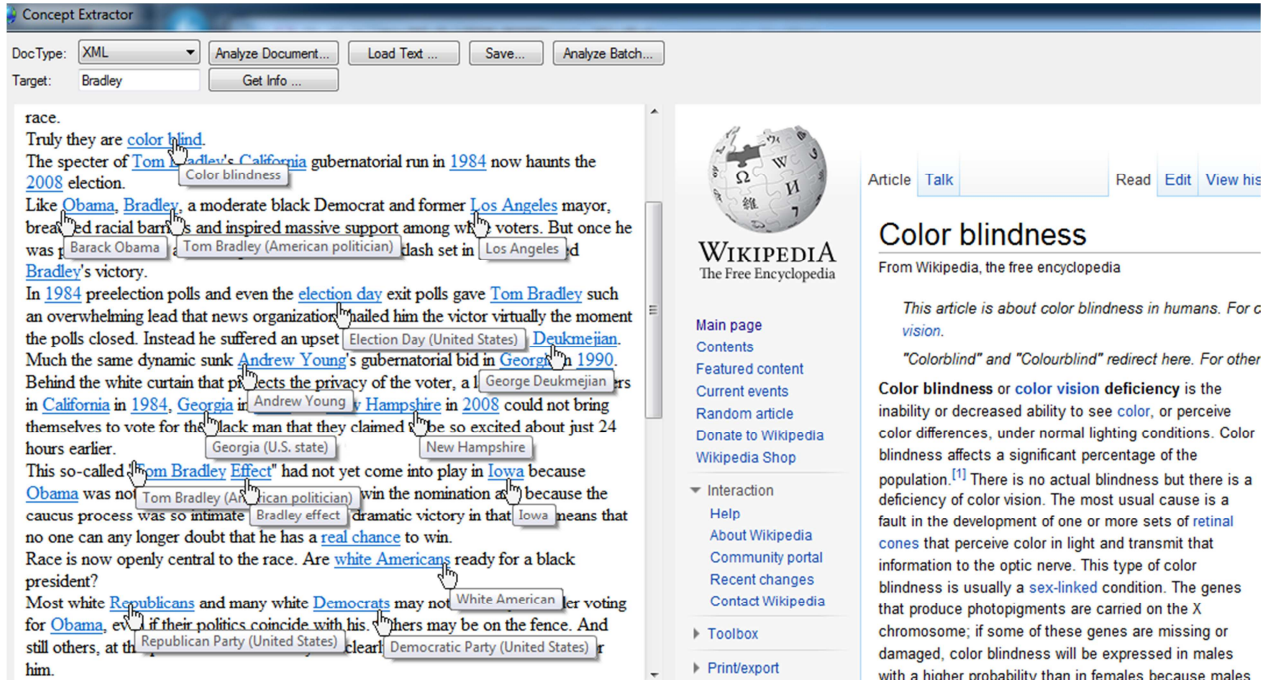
Concept Extractor

DocType: XML
Analyze Document...
Load Text ...
Save...
Analyze Batch...
Target: Bradley
Get Info ...

race.
Truly they are color blind.
The specter of Tom Bradley's California gubernatorial run in 1984 now haunts the 2008 election.
Like Obama, Bradley, a moderate black Democrat and former Los Angeles mayor, breached racial barriers and inspired massive support among white voters. But once he was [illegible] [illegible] dash set in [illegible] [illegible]ed Bradley's victory.
In 1984 preelection polls and even the election day exit polls gave Tom Bradley such an overwhelming lead that news organizations hailed him the victor virtually the moment the polls closed. Instead he suffered an upset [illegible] Deukmejian.
Much the same dynamic sunk Andrew Young's gubernatorial bid in Georgia in 1990.
Behind the white curtain that protects the privacy of the voter, a l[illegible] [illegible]rs in California in 1984, Georgia in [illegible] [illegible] Hampshire in 2008 could not bring themselves to vote for the black man that they claimed to be so excited about just 24 hours earlier.
This so-called "Tom Bradley Effect" had not yet come into play in Iowa because Obama was not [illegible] win the nomination and because the caucus process was so intimate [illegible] dramatic victory in that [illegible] means that no one can any longer doubt that he has a real chance to win.
Race is now openly central to the race. Are white Americans ready for a black president?
Most white Republicans and many white Democrats may not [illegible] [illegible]er voting for Obama, even if their politics coincide with his. Others may be on the fence. And still others, at th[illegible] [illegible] clearl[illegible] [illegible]r him.

Color blindness
Barack Obama
Tom Bradley (American politician)
Los Angeles
Election Day (United States)
George Deukmejian
Andrew Young
Georgia (U.S. state)
New Hampshire
Tom Bradley (American politician)
Bradley effect
Iowa
White American
Republican Party (United States)
Democratic Party (United States)

WIKIPEDIA
The Free Encyclopedia

Main page
Contents
Featured content
Current events
Random article
Donate to Wikipedia
Wikipedia Shop
Interaction
Help
About Wikipedia
Community portal
Recent changes
Contact Wikipedia
Toolbox
Print/export

Article Talk Read Edit View his

Color blindness
From Wikipedia, the free encyclopedia

This article is about color blindness in humans. For c vision.
"Colorblind" and "Colourblind" redirect here. For other

Color blindness or color vision deficiency is the inability or decreased ability to see color, or perceive color differences, under normal lighting conditions. Color blindness affects a significant percentage of the population.[1] There is no actual blindness but there is a deficiency of color vision. The most usual cause is a fault in the development of one or more sets of retinal cones that perceive color in light and transmit that information to the optic nerve. This type of color blindness is usually a sex-linked condition. The genes that produce photopigments are carried on the X chromosome; if some of these genes are missing or damaged, color blindness will be expressed in males with a higher probability than in females because males